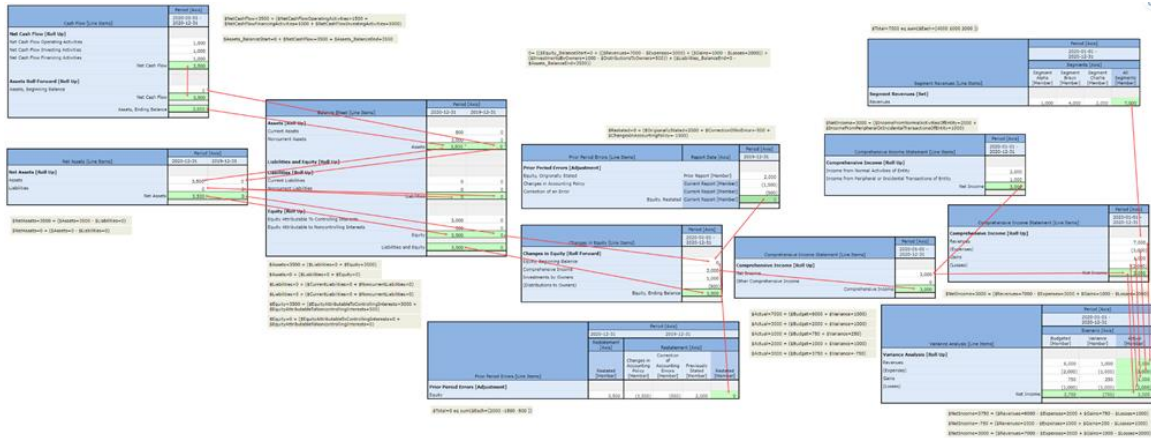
Cash Flow [Line Items]

Period [Axis]

2020-01-01 - 2020-12-31

Net Cash Flow [Roll Up]

Net Cash Flow Operating Activities 1,000

Net Cash Flow Investing Activities 1,000

Net Cash Flow Financing Activities 1,000

Net Cash Flow 3,000

Assets Roll Forward [Roll Up]

Assets, Beginning Balance 0

Net Cash Flow 3,000

Assets, Ending Balance 3,000

Net Assets [Line Items]

Period [Axis]

2020-12-31 2019-12-31

Net Assets [Roll Up]

Assets 3,000 0

Liabilities 0 0

Net Assets 3,000 0

Balance Sheet [Line Items]

Period [Axis]

2020-12-31 2019-12-31

Assets [Roll Up]

Current Assets 800 0

Noncurrent Assets 2,200 0

Assets 3,000 0

Liabilities and Equity [Roll Up]

Liabilities [Roll Up]

Current Liabilities 0 0

Noncurrent Liabilities 0 0

Liabilities 0 0

Equity [Roll Up]

Equity Attributable to Controlling Interests 3,000 0

Equity Attributable to Noncontrolling Interests 0 0

Equity 3,000 0

Liabilities and Equity 3,000 0

Prior Period Errors [Line Items]

Report Date [Axis]

Period [Axis]

2019-12-31

Prior Period Errors [Adjustment]

Equity, Originally Stated Prior Report [Member] 2,000

Changes in Accounting Policy Current Report [Member] (1,000)

Correction of an Error Current Report [Member] (500)

Equity, Restated Current Report [Member] 500

Changes in Equity [Line Items]

Period [Axis]

2020-01-01 - 2020-12-31

Changes in Equity [Roll Forward]

Equity, Beginning Balance 0

Comprehensive Income 3,000

Investments by Owners 1,000

(Distributions to Owners) (500)

Equity, Ending Balance 3,000

Comprehensive Income Statement [Line Items]

Period [Axis]

2020-01-01 - 2020-12-31

Comprehensive Income [Roll Up]

Net Income 3,000

Other Comprehensive Income 0

Comprehensive Income 3,000

Segment Revenues [Line Items]

Period [Axis]

2020-01-01 - 2020-12-31

Segments [Axis]

Segment Alpha [Member] Segment Bravo [Member] Segment Charlie [Member] All Segments [Member]

Segment Revenues [Set]

Revenues 1,000 4,000 2,000 7,000

Comprehensive Income Statement [Line Items]

Period [Axis]

2020-01-01 - 2020-12-31

Comprehensive Income [Roll Up]

Income from Normal Activities of Entity 2,000

Income from Peripheral or Incidental Transactions of Entity 1,000

Net Income 3,000

Comprehensive Income Statement [Line Items]

Period [Axis]

2020-01-01 - 2020-12-31

Comprehensive Income [Roll Up]

Revenues 7,000

(Expenses) (3,000)

Gains 1,000

(Losses) (2,000)

Net Income 3,000

Prior Period Errors [Line Items]

Period [Axis]

2020-12-31

Restatement [Axis]

Restated [Member] Changes in Accounting Policy [Member] Correction of Accounting Errors [Member] Previously Stated [Member] Restated [Member]

Prior Period Errors [Adjustment]

Equity 500 (1,000) (500) 2,000 0

Variance Analysis [Line Items]

Period [Axis]

2020-01-01 - 2020-12-31

Scenario [Axis]

Budgeted [Member] Variance [Member] Actual [Member]

Variance Analysis [Roll Up]

Revenues 6,000 1,000

(Expenses) (5,000) 2,000

Gains 750 250

(Losses) (1,000) (1,000)

Net Income 3,750 (750)

$NetCashFlow=3000 = ($NetCashFlowOperatingActivities=1000 + $NetCashFlowFinancingActivities=1000 + $NetCashFlowInvestingActivities=1000)

$Assets_BalanceStart=0 + $NetCashFlow=3000 = $Assets_BalanceEnd=3000

$NetAssets=3000 = ($Assets=3000 - $Liabilities=0)

$NetAssets=0 = ($Assets=0 - $Liabilities=0)

$Assets=3000 = ($Liabilities=0 + $Equity=3000)

$Assets=0 = ($Liabilities=0 + $Equity=0)

$Liabilities=0 = ($CurrentLiabilities=0 + $NoncurrentLiabilities=0)

$Liabilities=0 = ($CurrentLiabilities=0 + $NoncurrentLiabilities=0)

$Equity=3000 = ($EquityAttributableToControllingInterests=3000 + $EquityAttributableToNoncontrollingInterests=0)

$Equity=0 = ($EquityAttributableToControllingInterests=0 + $EquityAttributableToNoncontrollingInterests=0)

0 = (($Equity_BalanceStart=0 + (($Revenues=7000 - $Expenses=3000) + ($Gains=1000 - $Losses=2000)) + $InvestmentsByOwners=1000 - $DistributionsToOwners=500)) + $Liabilities_BalanceEnd=0 - $Assets_BalanceEnd=3000)

$Restated=0 = ($OriginallyStated=2000 + $CorrectionOfAnError=-500 + $ChangesInAccountingPolicy=-1000)

$Total=7000 eq sum($fact=(1000 4000 2000))

$NetIncome=3000 = ($IncomeFromNormalActivitiesOfEntity=2000 + $IncomeFromPeripheralOrIncidentalTransactionsOfEntity=1000)

$NetIncome=3000 = ($Revenues=7000 - $Expenses=3000 + $Gains=1000 - $Losses=2000)

$Actual=7000 = ($Budget=6000 + $Variance=1000)

$Actual=3000 = ($Budget=5000 + $Variance=-2000)

$Actual=1000 = ($Budget=750 + $Variance=250)

$Actual=2000 = ($Budget=1000 + $Variance=1000)

$Actual=3000 = ($Budget=3750 + $Variance=-750)

$Total=0 eq sum($fact=(2000 -1000 -500 0))

$NetIncome=3750 = ($Revenues=6000 - $Expenses=5000 + $Gains=750 - $Losses=1000)

$NetIncome=-750 = ($Revenues=1000 - $Expenses=2000 + $Gains=250 - $Losses=1000)

$NetIncome=3000 = ($Revenues=7000 - $Expenses=3000 + $Gains=1000 - $Losses=2000)